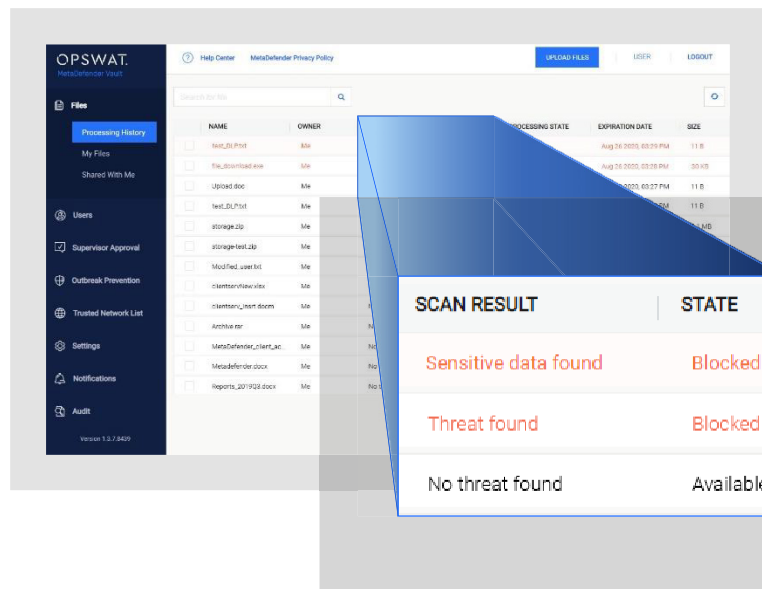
OPSWAT.
MetaDefender Vault

Help Center MetaDefender Privacy Policy UPLOAD FILES USER LOGOUT

Files
Processing History
My Files
Shared With Me
Users
Supervisor Approval
Outbreak Prevention
Trusted Network List
Settings
Notifications
Audit
Version 1.3.7.8439

Search for file

| | NAME | OWNER | PROCESSING STATE | EXPIRATION DATE | SIZE |
|---|---|---|---|---|---|
| | test_DLP.txt | Me | | Aug 26 2020, 03:29 PM | 11 B |
| | file_download.exe | Me | | Aug 26 2020, 03:28 PM | 30 KB |
| | Upload.doc | Me | | 2020, 03:27 PM | 11 B |
| | test_DLP.txt | Me | | PM | 11 B |
| | storage.zip | Me | | | MB |
| | storage-test.zip | Me | | | |
| | Modified_user.txt | Me | | | |
| | clientservNew.xlsx | Me | | | |
| | clientserv_insrt.docm | Me | | | |
| | Archive.rar | Me | | | |
| | MetaDefender_client_ac | Me | | | |
| | Metadefender.docx | Me | | | |
| | Reports_201903.docx | Me | | | |

| SCAN RESULT | STATE |
|---|---|
| Sensitive data found | Blocked |
| Threat found | Blocked |
| No threat found | Available |